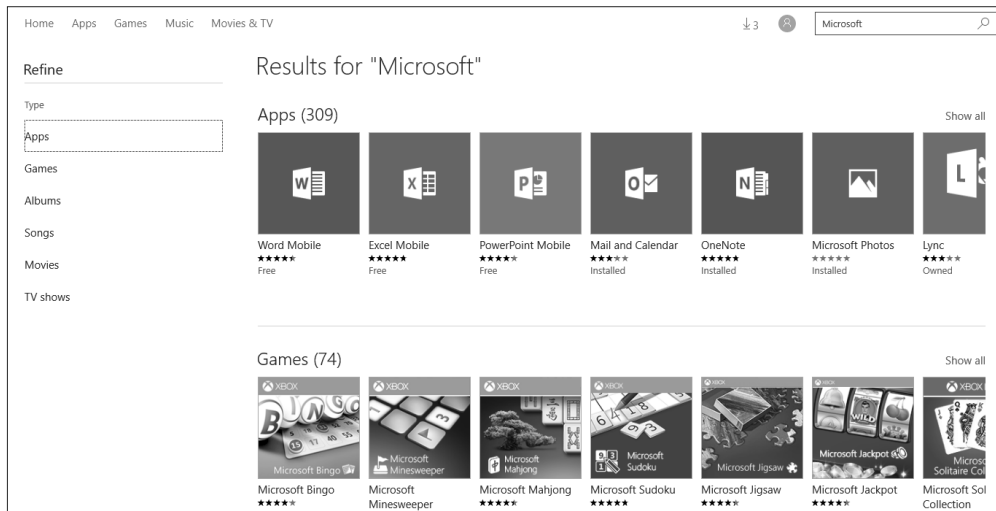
Home Apps Games Music Movies & TV

3

Microsoft

Refine

Type

Apps

Games

Albums

Songs

Movies

TV shows

Results for "Microsoft"

Apps (309)

Show all

Word Mobile
★★★★★
Free

Excel Mobile
★★★★★
Free

PowerPoint Mobile
★★★★★
Free

Mail and Calendar
★★★★★
Installed

OneNote
★★★★★
Installed

Microsoft Photos
★★★★★
Installed

Lync
★★★★★
Owned

Games (74)

Show all

XBOX
Microsoft Bingo
Microsoft Bingo
★★★★★

XBOX
Microsoft Minesweeper
Microsoft Minesweeper
★★★★★

XBOX
Microsoft Mahjong
Microsoft Mahjong
★★★★★

XBOX
Microsoft Sudoku
Microsoft Sudoku
★★★★★

XBOX
Microsoft Jigsaw
Microsoft Jigsaw
★★★★★

XBOX
WILD
Microsoft Jackpot
Microsoft Jackpot
★★★★★

XBOX
Microsoft Solitaire Collection
Microsoft Solitaire Collection